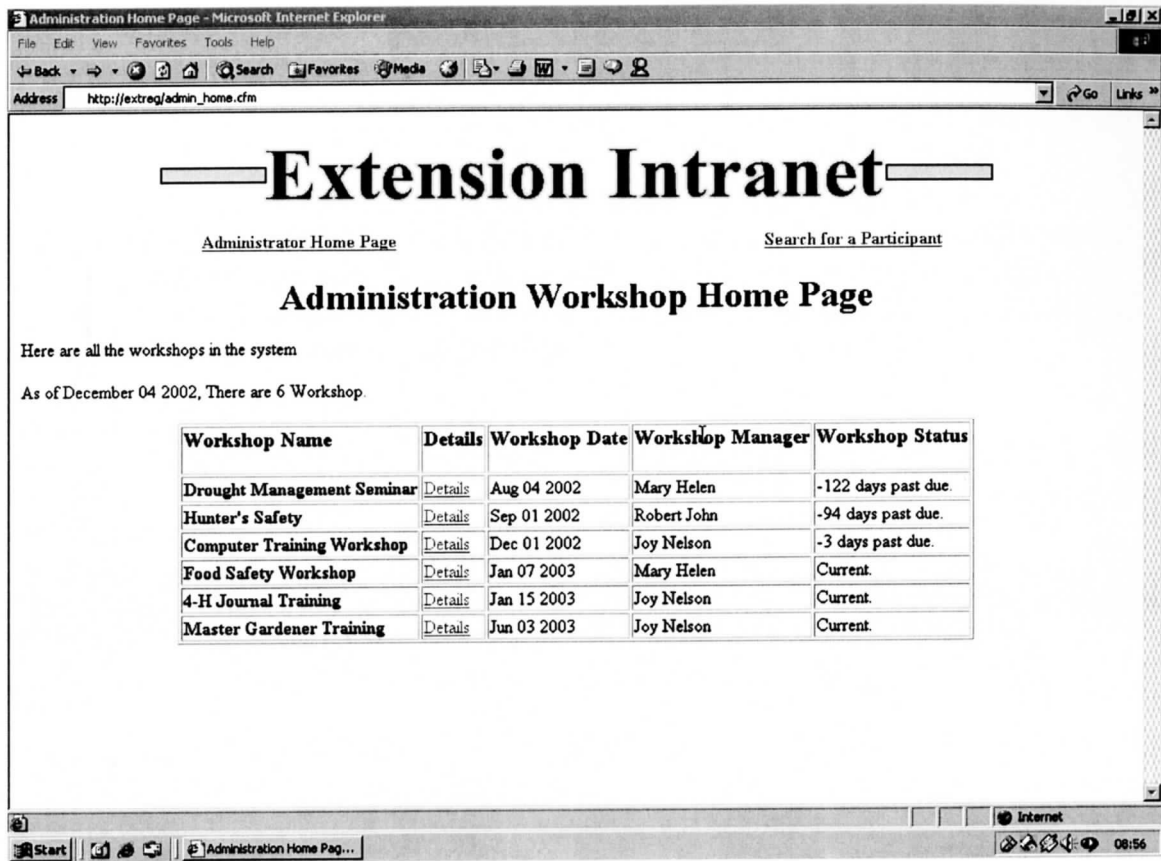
Administration Home Page - Microsoft Internet Explorer

File Edit View Favorites Tools Help

Back Search Favorites Media

Address http://extreg/admin_home.cfm

Go Links »

Extension Intranet

Administrator Home Page

Search for a Participant

Administration Workshop Home Page

Here are all the workshops in the system

As of December 04 2002, There are 6 Workshop.

| Workshop Name | Details | Workshop Date | Workshop Manager | Workshop Status |
|---|---|---|---|---|
| Drought Management Seminar | Details | Aug 04 2002 | Mary Helen | -122 days past due. |
| Hunter's Safety | Details | Sep 01 2002 | Robert John | -94 days past due. |
| Computer Training Workshop | Details | Dec 01 2002 | Joy Nelson | -3 days past due. |
| Food Safety Workshop | Details | Jan 07 2003 | Mary Helen | Current. |
| 4-H Journal Training | Details | Jan 15 2003 | Joy Nelson | Current. |
| Master Gardener Training | Details | Jun 03 2003 | Joy Nelson | Current. |

Internet

Start Administration Home Pag...

08:56